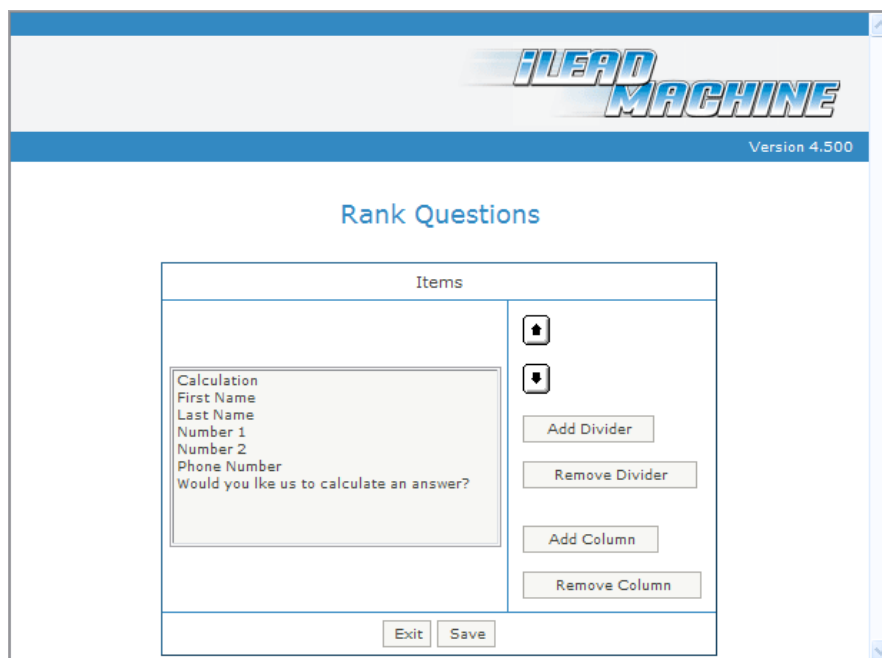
iLEAD MACHINE

Version 4.500

Rank Questions

| Items | |
|---|---|
| Calculation<br>First Name<br>Last Name<br>Number 1<br>Number 2<br>Phone Number<br>Would you lke us to calculate an answer? | Add Divider<br>Remove Divider<br>Add Column<br>Remove Column |
| Exit Save | |